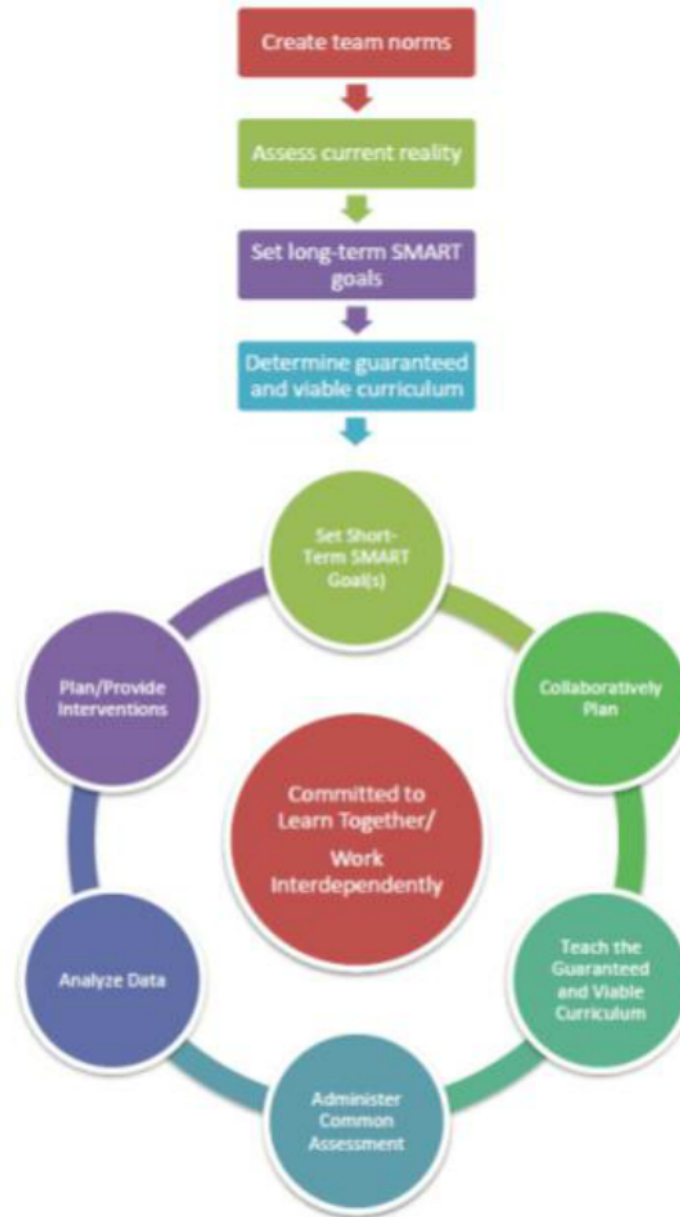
Create team norms

Assess current reality

Set long-term SMART goals

Determine guaranteed and viable curriculum

Set Short-Term SMART Goal(s)

Collaboratively Plan

Teach the Guaranteed and Viable Curriculum

Administer Common Assessment

Analyze Data

Plan/Provide Interventions

Committed to Learn Together/ Work Interdependently